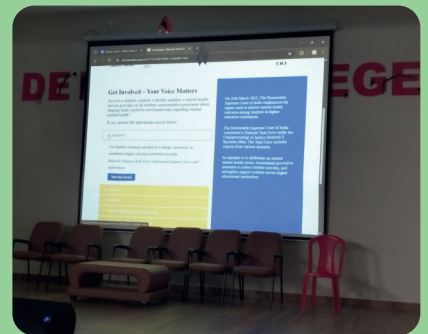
DE EGE

Get Involved – Your Voice Matters

Are you a student, a parent, a faculty member, a mental health service provider, or an institution representative passionate about shaping India's policies and frameworks regarding student mental health?

If you answer the appropriate survey below:

On 24th March 2025, The Honourable Supreme Court of India emphasized the urgent need to address mental health concerns among students in higher education institutions.

The Honourable Supreme Court of India constituted a National Task Force under the Chairmanship of Justice (Retired) S. Ravindra Bhat. The Task Force includes experts from various domains.

Its mandate is to deliberate on student mental health issues, recommend preventive measures to reduce student suicides, and strengthen support systems across higher educational institutions.